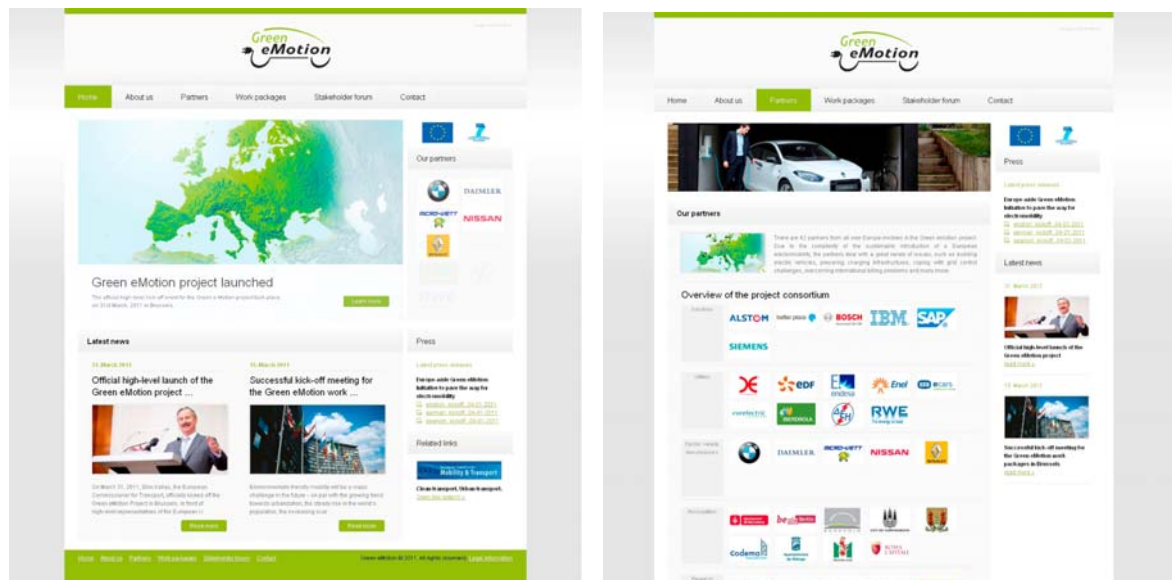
Green eMotion

Home About us Partners Work packages Stakeholder forum Contact

Our partners

DAIMLER

NISSAN

Green eMotion project launched

Learn more

Latest news

Official high-level launch of the Green eMotion project ...

Successful kick-off meeting for the Green eMotion work ...

Read more

Read more

Press

Related links

Mobility & Transport

Home About us Partners Work packages Stakeholder forum Contact

Green eMotion

Home About us Partners Work packages Stakeholder forum Contact

Press

Latest news

Our partners

Overview of the project consortium

ALSTOM better place BOSCH IBM SAP

SIEMENS

EDF endesa Enel ecars

IBERDROLA RWE

DAIMLER NISSAN

codema

ROMA CAPITALE

Official high-level launch of the Green eMotion project

Successful kick-off meeting for the Green eMotion work packages in Brussels